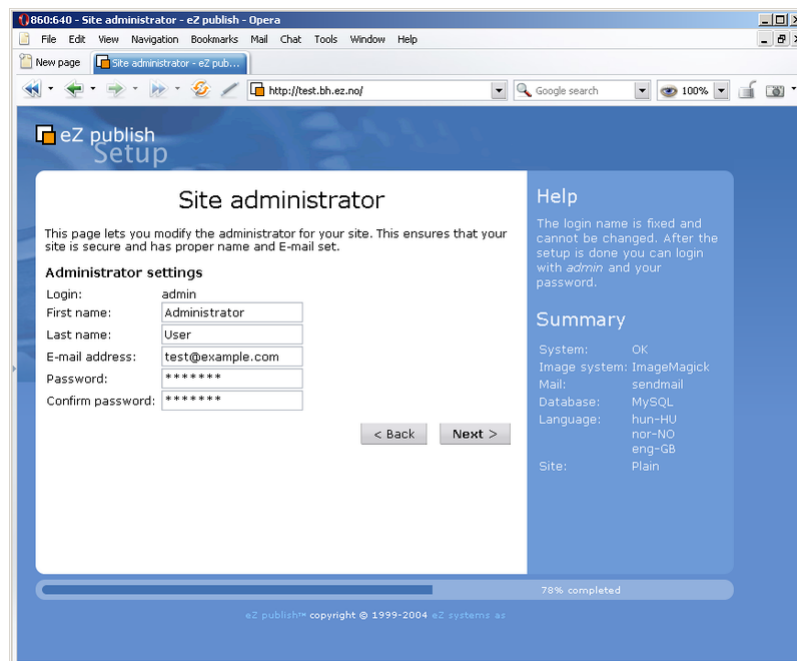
860:640 - Site administrator - eZ publish - Opera

File Edit View Navigation Bookmarks Mail Chat Tools Window Help

New page | Site administrator - eZ pub...

http://test.bh.ez.no/

Google search

100%

eZ publish
Setup

Site administrator

This page lets you modify the administrator for your site. This ensures that your site is secure and has proper name and E-mail set.

Administrator settings

| | |
|---|---|
| Login: | admin |
| First name: | Administrator |
| Last name: | User |
| E-mail address: | test@example.com |
| Password: | ******* |
| Confirm password: | ******* |

< Back   Next >

Help

The login name is fixed and cannot be changed. After the setup is done you can login with *admin* and your password.

Summary

| | |
|---|---|
| System: | OK |
| Image system: | ImageMagick |
| Mail: | sendmail |
| Database: | MySQL |
| Language: | hun-HU nor-NO eng-GB |
| Site: | Plain |

78% completed

eZ publish™ copyright © 1999-2004 eZ systems as